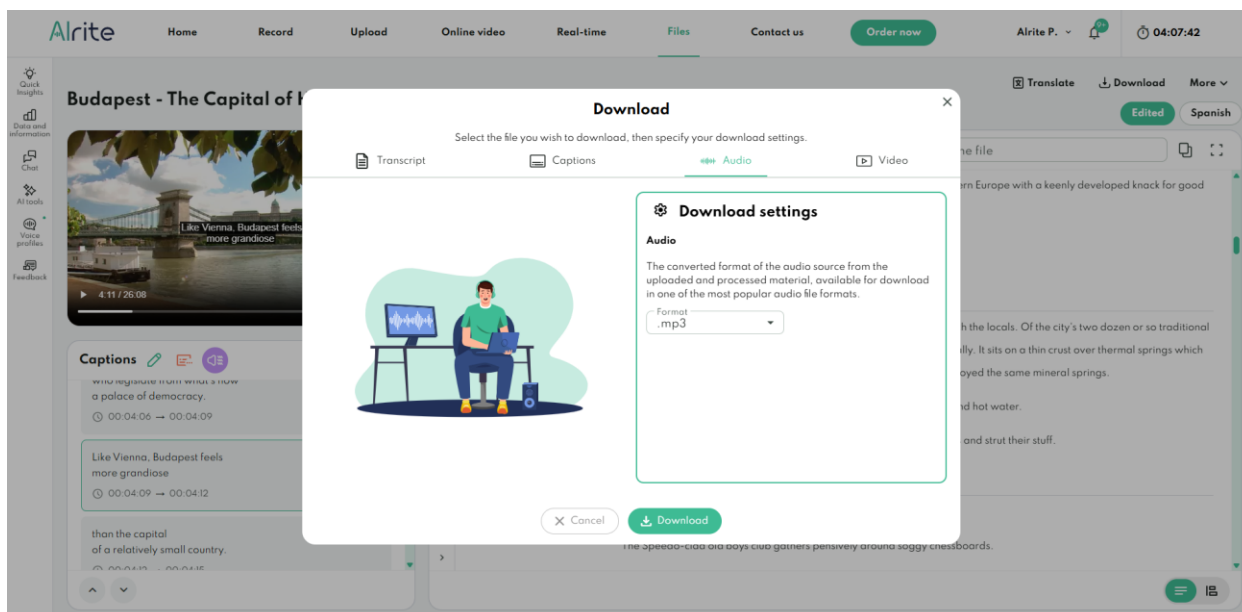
AIrite Home Record Upload Online video Real-time Files Contact us Order now AIrite P. 9+ 04:07:42

Quick Insights
Data and information
Chat
AI tools
Voice profiles
Feedback

Budapest - The Capital of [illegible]

Translate Download More

Edited Spanish

Like Vienna, Budapest feels more grandiose

4:11 / 26:08

Captions

who legislate from what's now a palace of democracy.
00:04:06 → 00:04:09

Like Vienna, Budapest feels more grandiose
00:04:09 → 00:04:12

than the capital of a relatively small country.
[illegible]

Download

Select the file you wish to download, then specify your download settings.

Transcript Captions Audio Video

Download settings

Audio

The converted format of the audio source from the uploaded and processed material, available for download in one of the most popular audio file formats.

Format
.mp3

Cancel Download

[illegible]he file

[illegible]rn Europe with a keenly developed knack for good

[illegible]h the locals. Of the city's two dozen or so traditional

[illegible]lly. It sits on a thin crust over thermal springs which

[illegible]oyed the same mineral springs.

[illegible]d hot water.

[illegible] and strut their stuff.

The Speedo-clad old boys club gathers pensively around soggy chessboards.